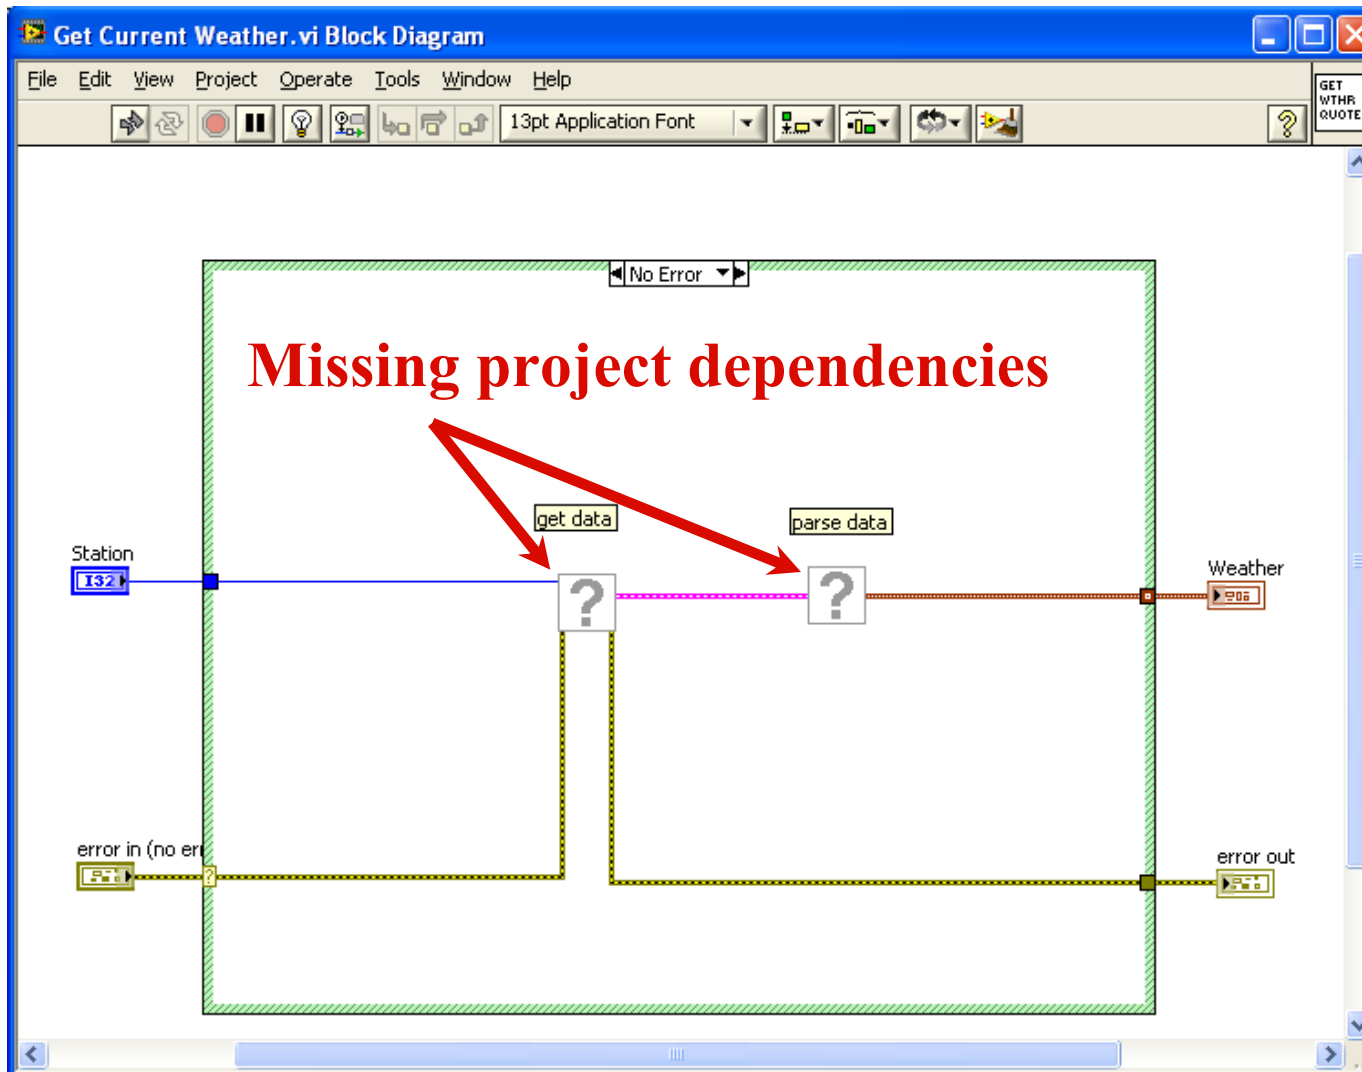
Get Current Weather.vi Block Diagram

File Edit View Project Operate Tools Window Help

GET WTHR QUOTE

13pt Application Font

No Error

Missing project dependencies

get data

parse data

Station

I32

Weather

error in (no er

error out